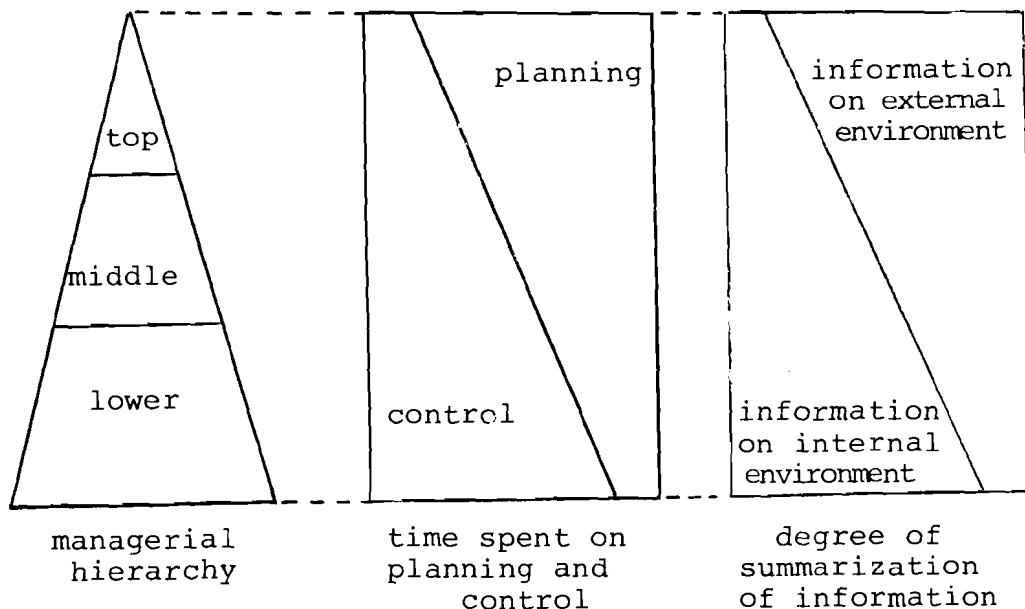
top

middle

lower

managerial hierarchy

planning

control

time spent on planning and control

information on external environment

information on internal environment

degree of summarization of information